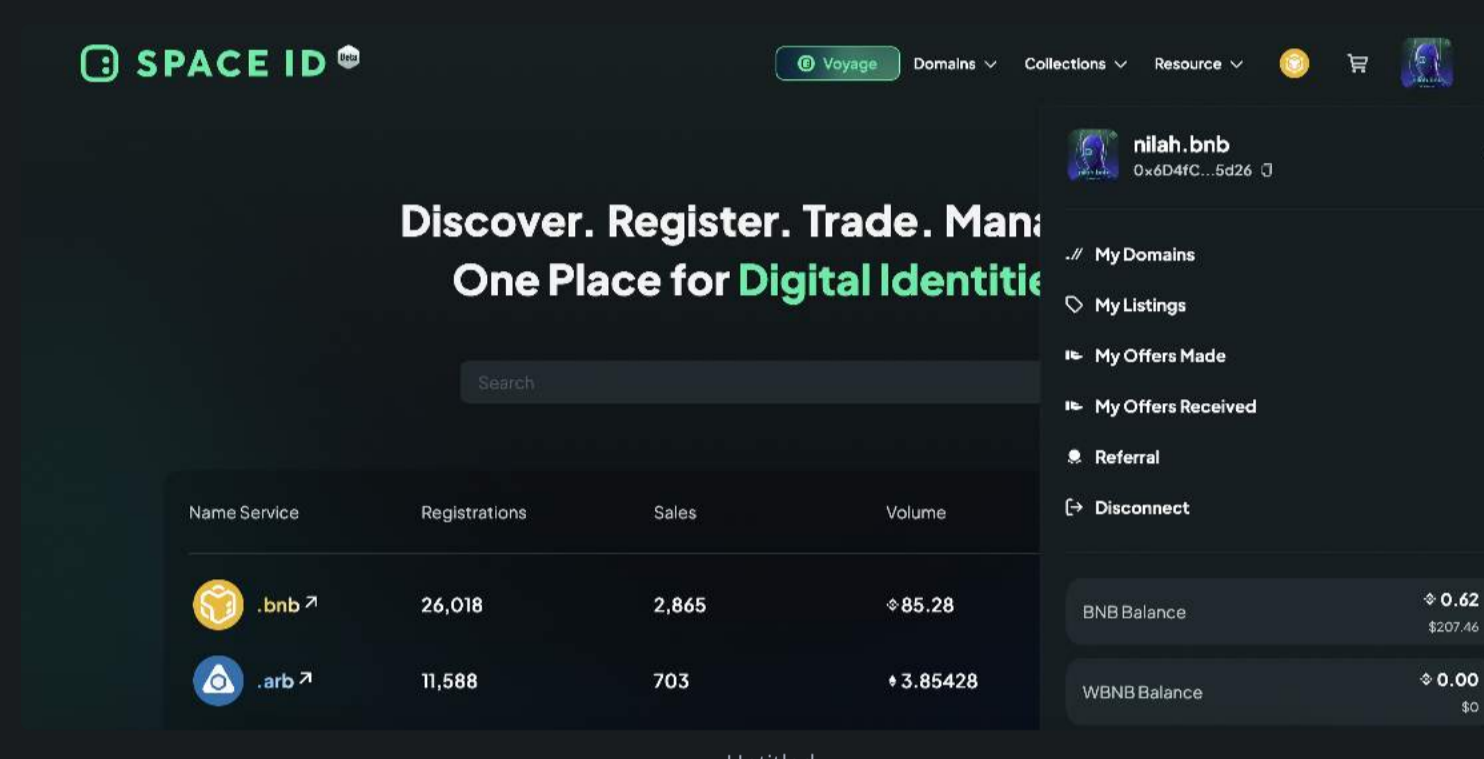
SPACE ID Beta

Voyage Domains Collections Resource

nilah.bnb
0x6D4fC...5d26

Discover. Register. Trade. Mana
One Place for Digital Identitie

Search

My Domains
My Listings
My Offers Made
My Offers Received
Referral
Disconnect

| Name Service | Registrations | Sales | Volume |
|---|---|---|---|
| .bnb | 26,018 | 2,865 | 85.28 |
| .arb | 11,588 | 703 | 3.85428 |

BNB Balance 0.62 $207.46
WBNB Balance 0.00 $0

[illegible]